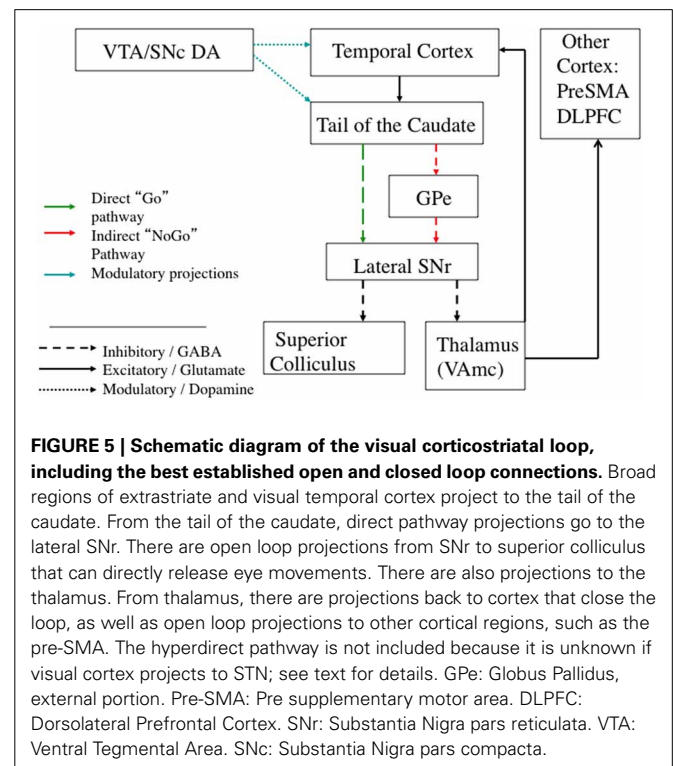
VTA/SNc DA

Temporal Cortex

Other Cortex: PreSMA DLPFC

Tail of the Caudate

GPe

Lateral SNr

Superior Colliculus

Thalamus (VAmc)

Direct "Go" pathway
Indirect "NoGo" Pathway
Modulatory projections

Inhibitory / GABA
Excitatory / Glutamate
Modulatory / Dopamine

**FIGURE 5 | Schematic diagram of the visual corticostriatal loop, including the best established open and closed loop connections.** Broad regions of extrastriate and visual temporal cortex project to the tail of the caudate. From the tail of the caudate, direct pathway projections go to the lateral SNr. There are open loop projections from SNr to superior colliculus that can directly release eye movements. There are also projections to the thalamus. From thalamus, there are projections back to cortex that close the loop, as well as open loop projections to other cortical regions, such as the pre-SMA. The hyperdirect pathway is not included because it is unknown if visual cortex projects to STN; see text for details. GPe: Globus Pallidus, external portion. Pre-SMA: Pre supplementary motor area. DLPFC: Dorsolateral Prefrontal Cortex. SNr: Substantia Nigra pars reticulata. VTA: Ventral Tegmental Area. SNc: Substantia Nigra pars compacta.